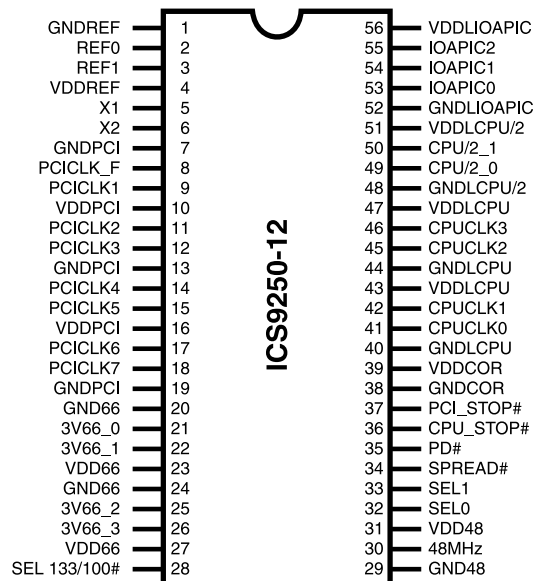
ICS9250-12

GNDREF 1
REF0 2
REF1 3
VDDREF 4
X1 5
X2 6
GNDPCI 7
PCICLK_F 8
PCICLK1 9
VDDPCI 10
PCICLK2 11
PCICLK3 12
GNDPCI 13
PCICLK4 14
PCICLK5 15
VDDPCI 16
PCICLK6 17
PCICLK7 18
GNDPCI 19
GND66 20
3V66_0 21
3V66_1 22
VDD66 23
GND66 24
3V66_2 25
3V66_3 26
VDD66 27
SEL 133/100# 28

56 VDDLIOAPIC
55 IOAPIC2
54 IOAPIC1
53 IOAPIC0
52 GNDLIOAPIC
51 VDDLCPU/2
50 CPU/2_1
49 CPU/2_0
48 GNDLCPU/2
47 VDDLCPU
46 CPUCLK3
45 CPUCLK2
44 GNDLCPU
43 VDDLCPU
42 CPUCLK1
41 CPUCLK0
40 GNDLCPU
39 VDDCOR
38 GNDCOR
37 PCI_STOP#
36 CPU_STOP#
35 PD#
34 SPREAD#
33 SEL1
32 SEL0
31 VDD48
30 48MHz
29 GND48